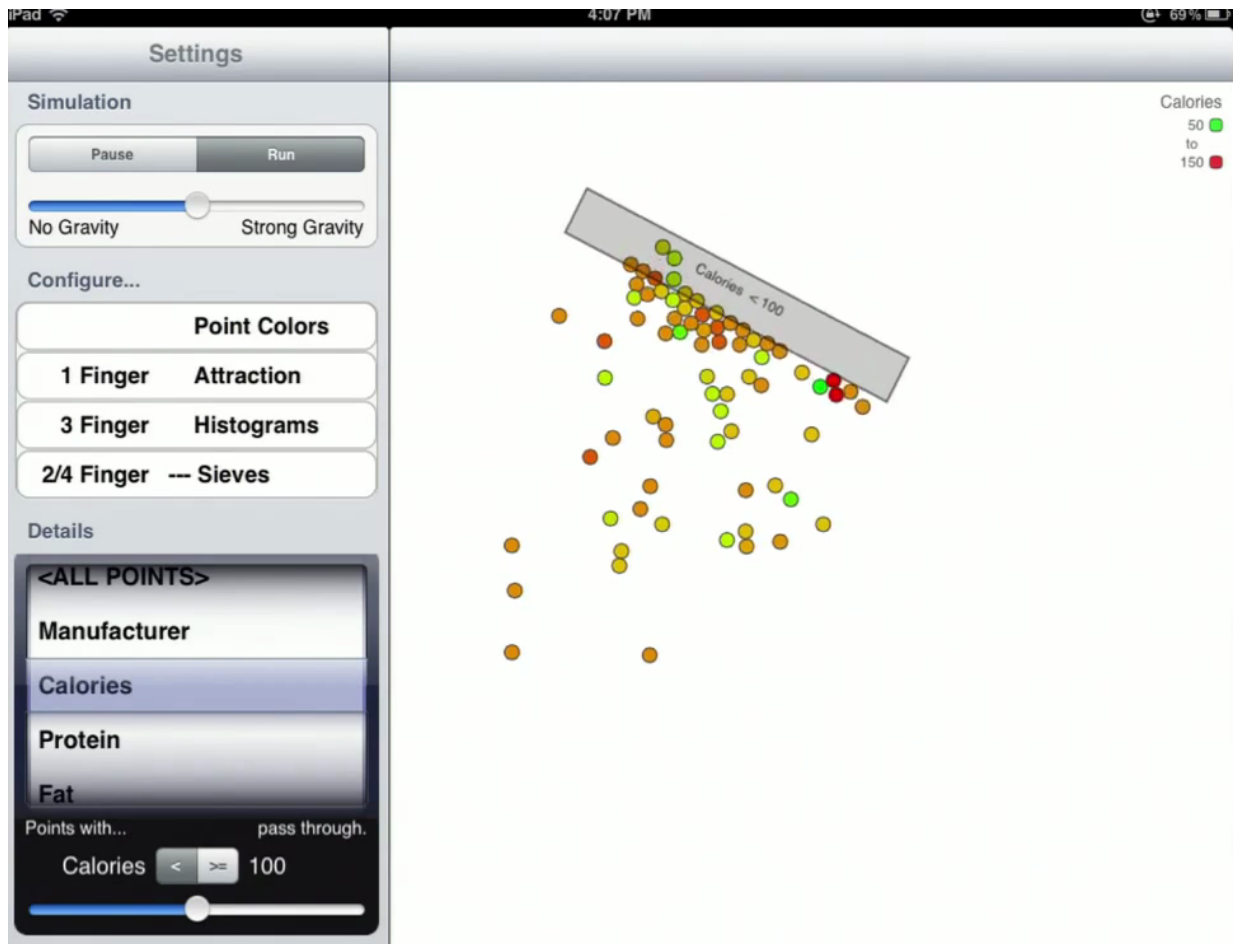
iPad
4:07 PM
69 %

Settings

Simulation

Pause Run

No Gravity Strong Gravity

Configure...

Point Colors

1 Finger Attraction

3 Finger Histograms

2/4 Finger --- Sieves

Details

<ALL POINTS>

Manufacturer

Calories

Protein

Fat

Points with... pass through.

Calories < >= 100

Calories
50
to
150

Calories < 100